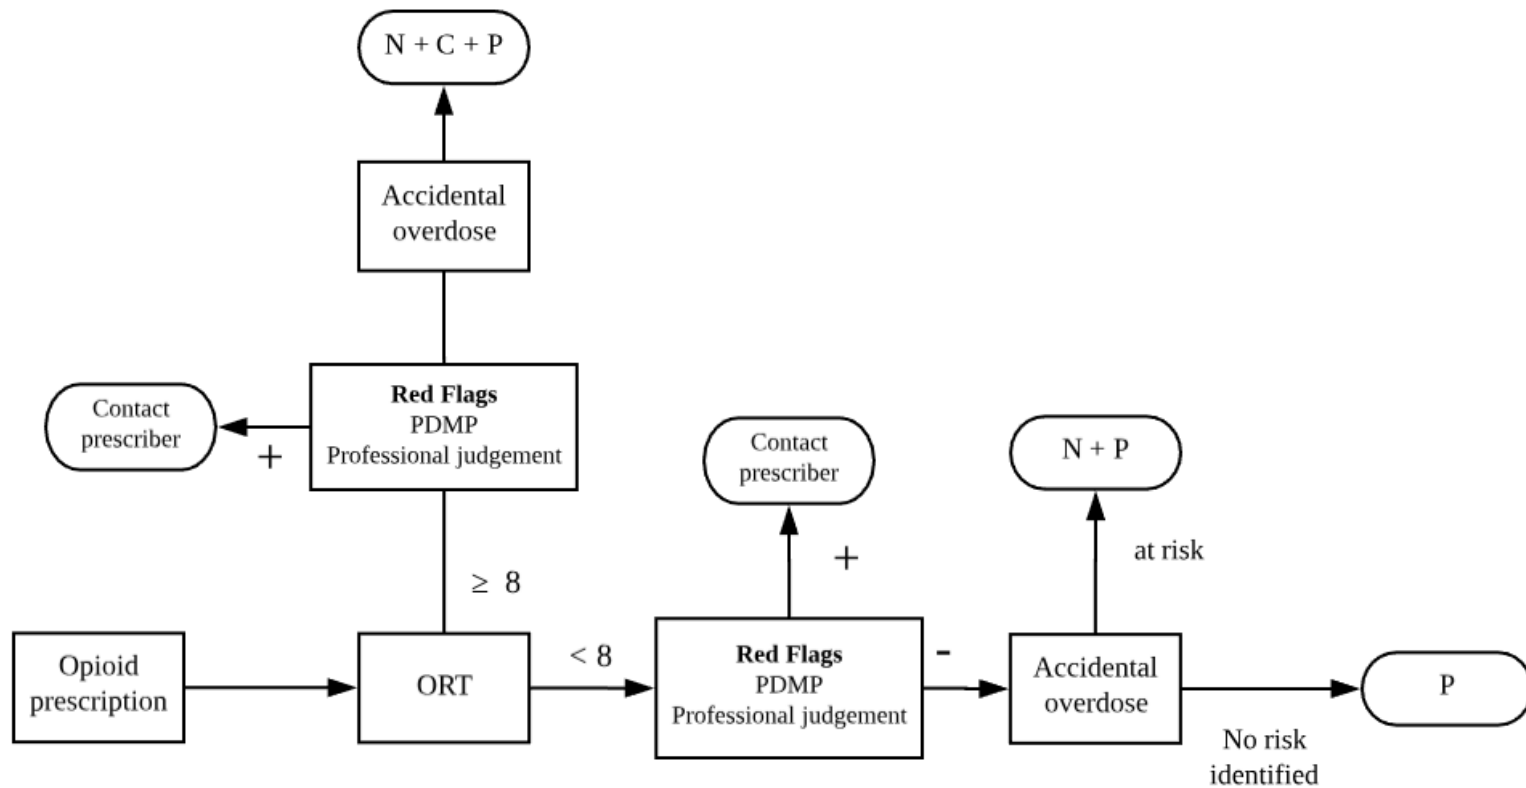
N + C + P

Accidental overdose

Contact prescriber

+

Red Flags
PDMP
Professional judgement

Contact prescriber

N + P

+

at risk

$\geq$ 8

Opioid prescription

ORT

< 8

Red Flags
PDMP
Professional judgement

-

Accidental overdose

P

No risk identified